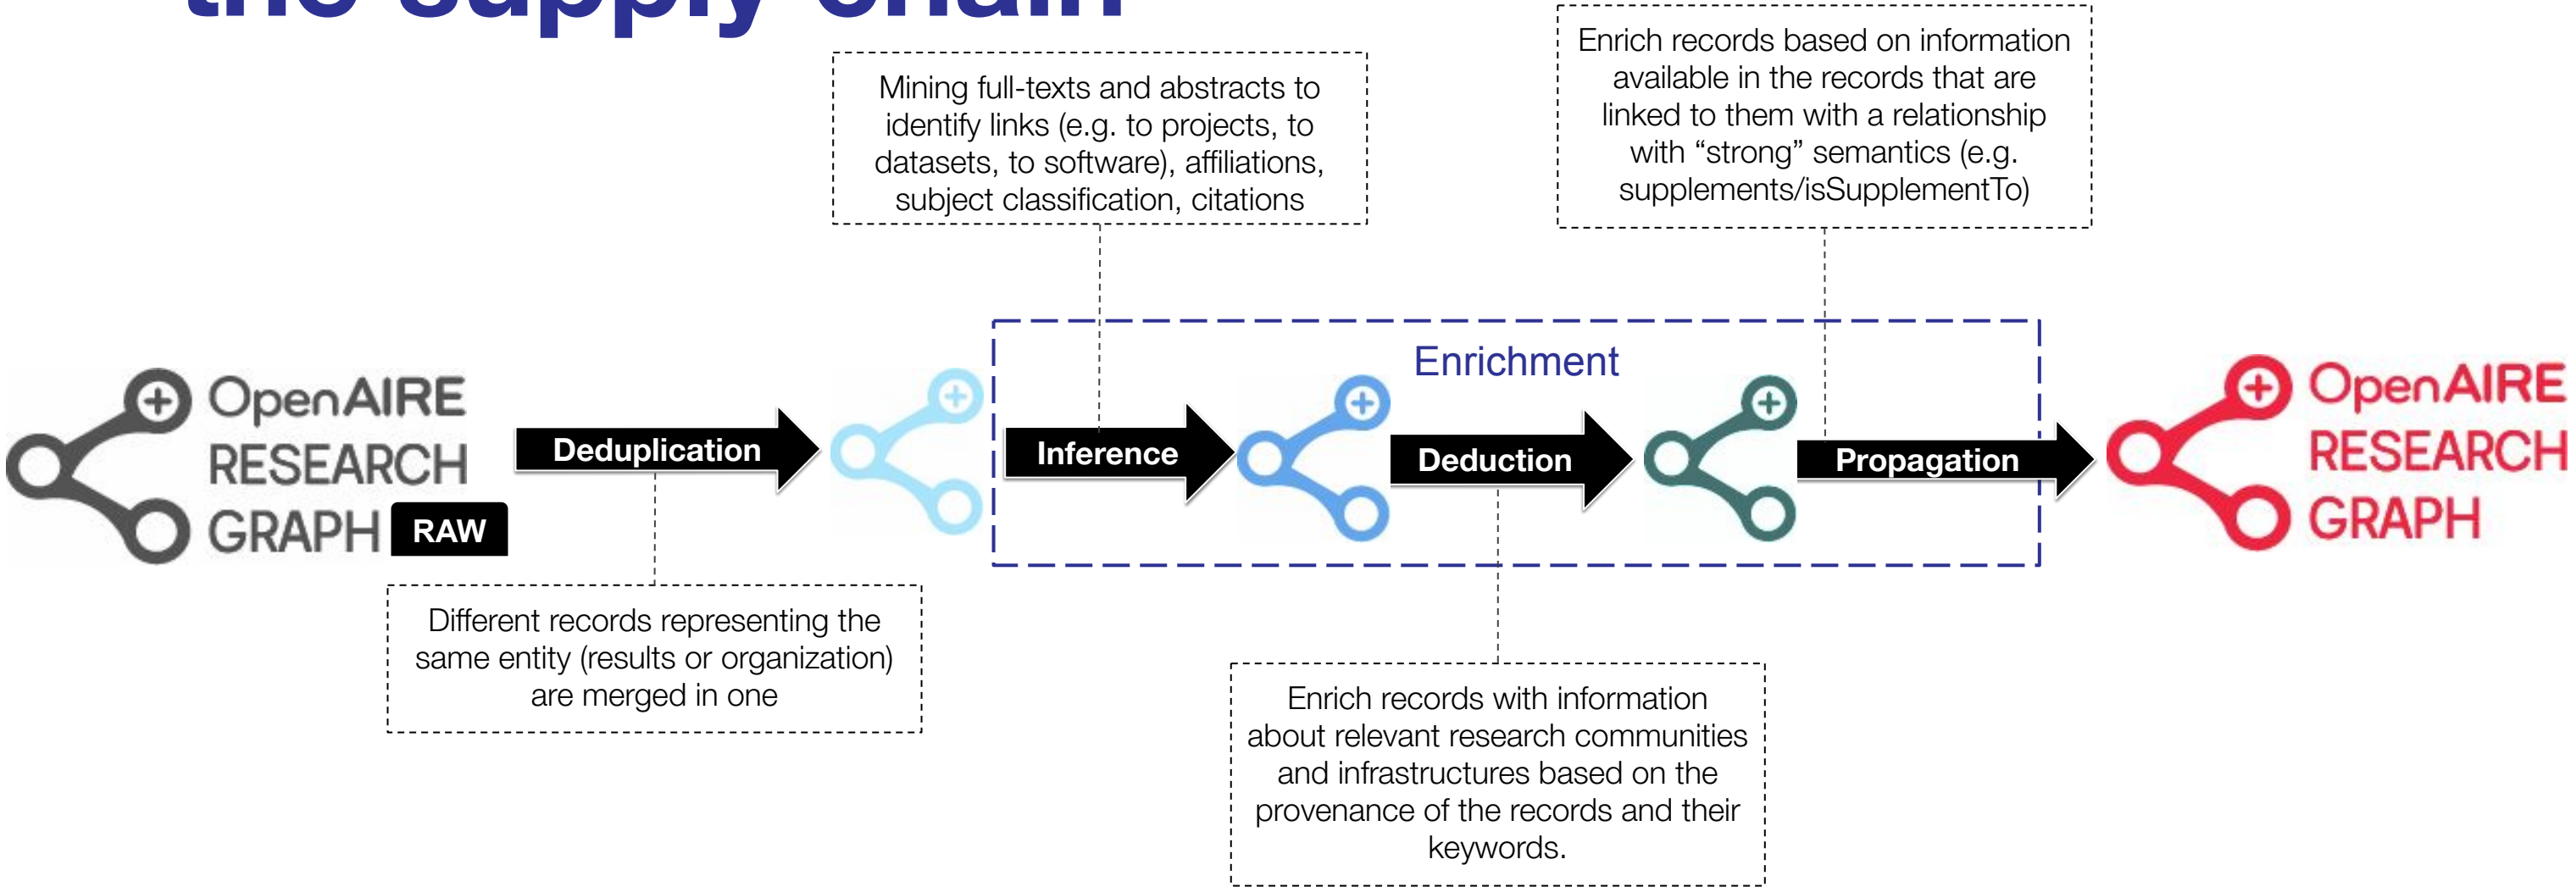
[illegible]

Mining full-texts and abstracts to identify links (e.g. to projects, to datasets, to software), affiliations, subject classification, citations

Enrich records based on information available in the records that are linked to them with a relationship with "strong" semantics (e.g. supplements/isSupplementTo)

Enrichment

OpenAIRE RESEARCH GRAPH RAW

Deduplication

Inference

Deduction

Propagation

OpenAIRE RESEARCH GRAPH

Different records representing the same entity (results or organization) are merged in one

Enrich records with information about relevant research communities and infrastructures based on the provenance of the records and their keywords.